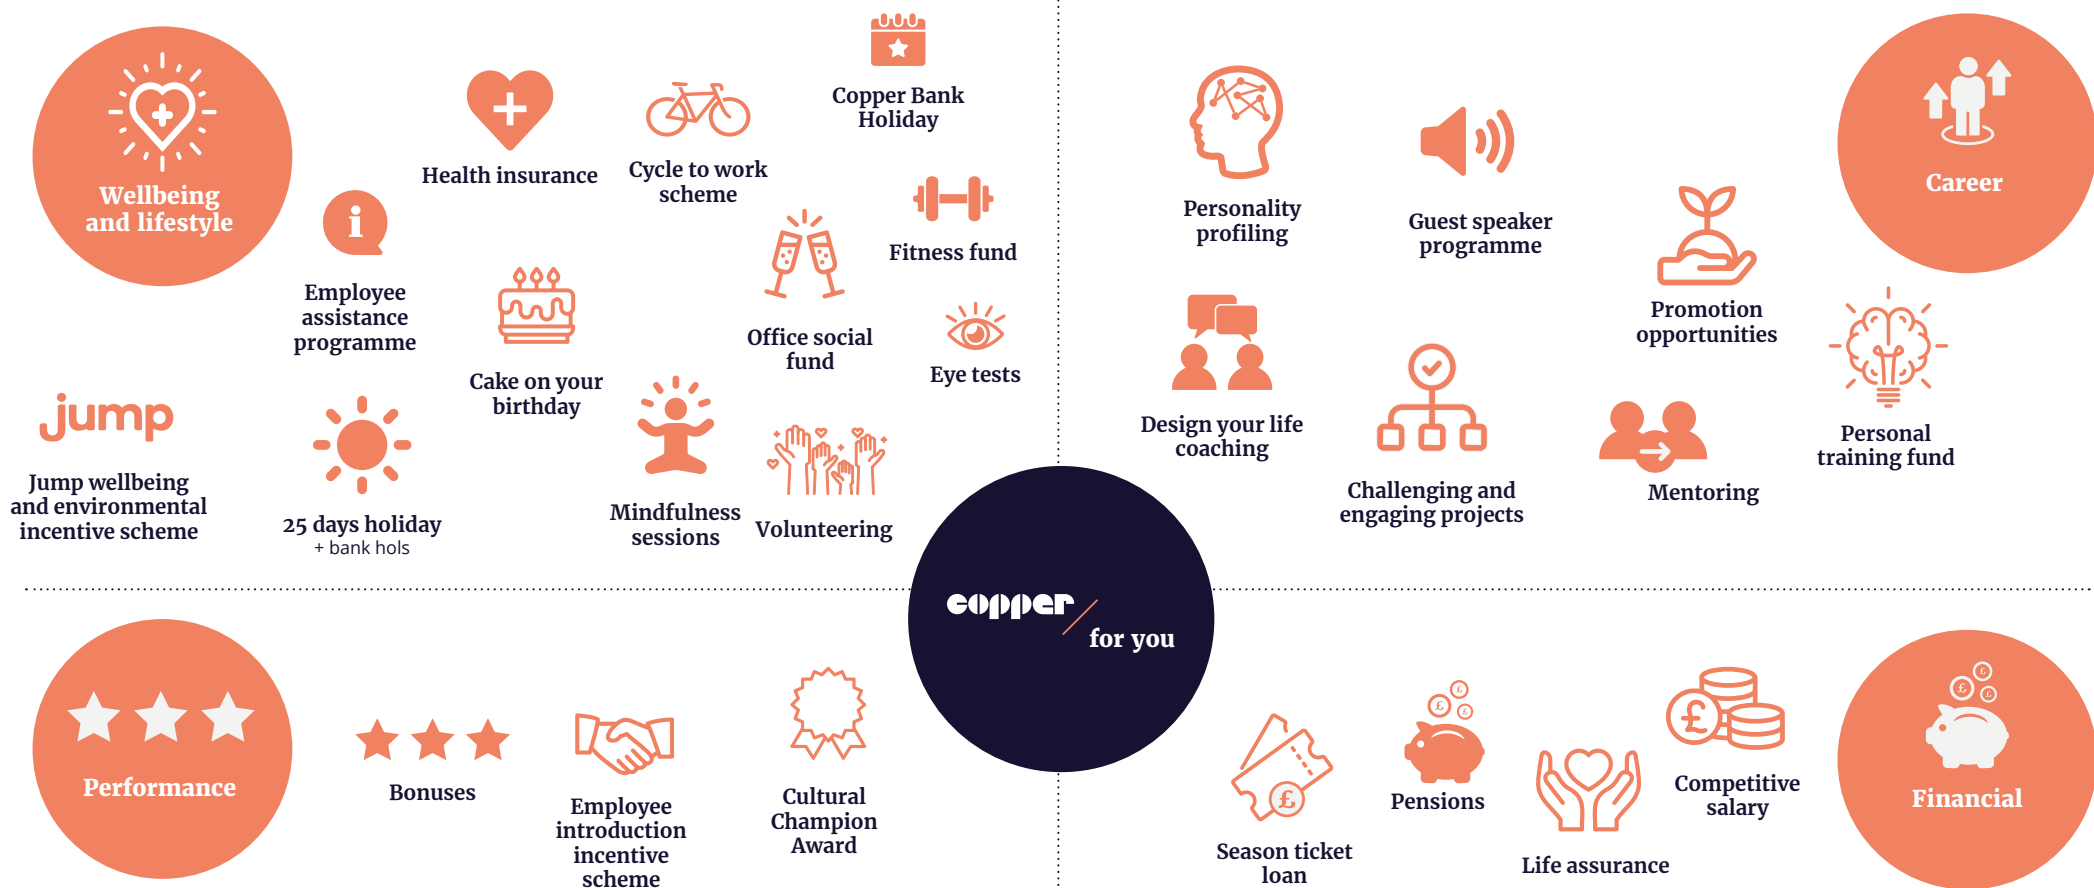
Wellbeing and lifestyle

Health insurance

Cycle to work scheme

Copper Bank Holiday

Fitness fund

Employee assistance programme

Cake on your birthday

Office social fund

Eye tests

jump

Jump wellbeing and environmental incentive scheme

25 days holiday
+ bank hols

Mindfulness sessions

Volunteering

Career

Personality profiling

Guest speaker programme

Promotion opportunities

Design your life coaching

Challenging and engaging projects

Mentoring

Personal training fund

copper for you

Performance

Bonuses

Employee introduction incentive scheme

Cultural Champion Award

Season ticket loan

Pensions

Life assurance

Competitive salary

Financial